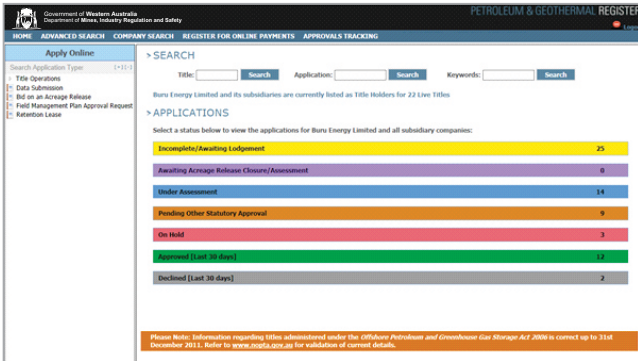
Government of Western Australia
Department of Mines, Industry Regulation and Safety

PETROLEUM & GEOTHERMAL REGISTER

HOME ADVANCED SEARCH COMPANY SEARCH REGISTER FOR ONLINE PAYMENTS APPROVALS TRACKING

Apply Online

Search Application Type [+] [-]

Title Operations
Data Submission
Bid on an Acreage Release
Field Management Plan Approval Request
Retention Lease

> SEARCH

Title: Search Application: Search Keywords: Search

Buru Energy Limited and its subsidiaries are currently listed as Title Holders for 22 Live Titles

> APPLICATIONS

Select a status below to view the applications for Buru Energy Limited and all subsidiary companies:

| | |
|---|---|
| Incomplete/Awaiting Lodgement | 25 |
| Awaiting Acreage Release Closure/Assessment | 0 |
| Under Assessment | 14 |
| Pending Other Statutory Approval | 9 |
| On Hold | 3 |
| Approved [Last 30 days] | 12 |
| Declined [Last 30 days] | 2 |

Please Note: Information regarding titles administered under the Offshore Petroleum and Greenhouse Gas Storage Act 2006 is correct up to 31st December 2011. Refer to www.nopta.gov.au for validation of current details.